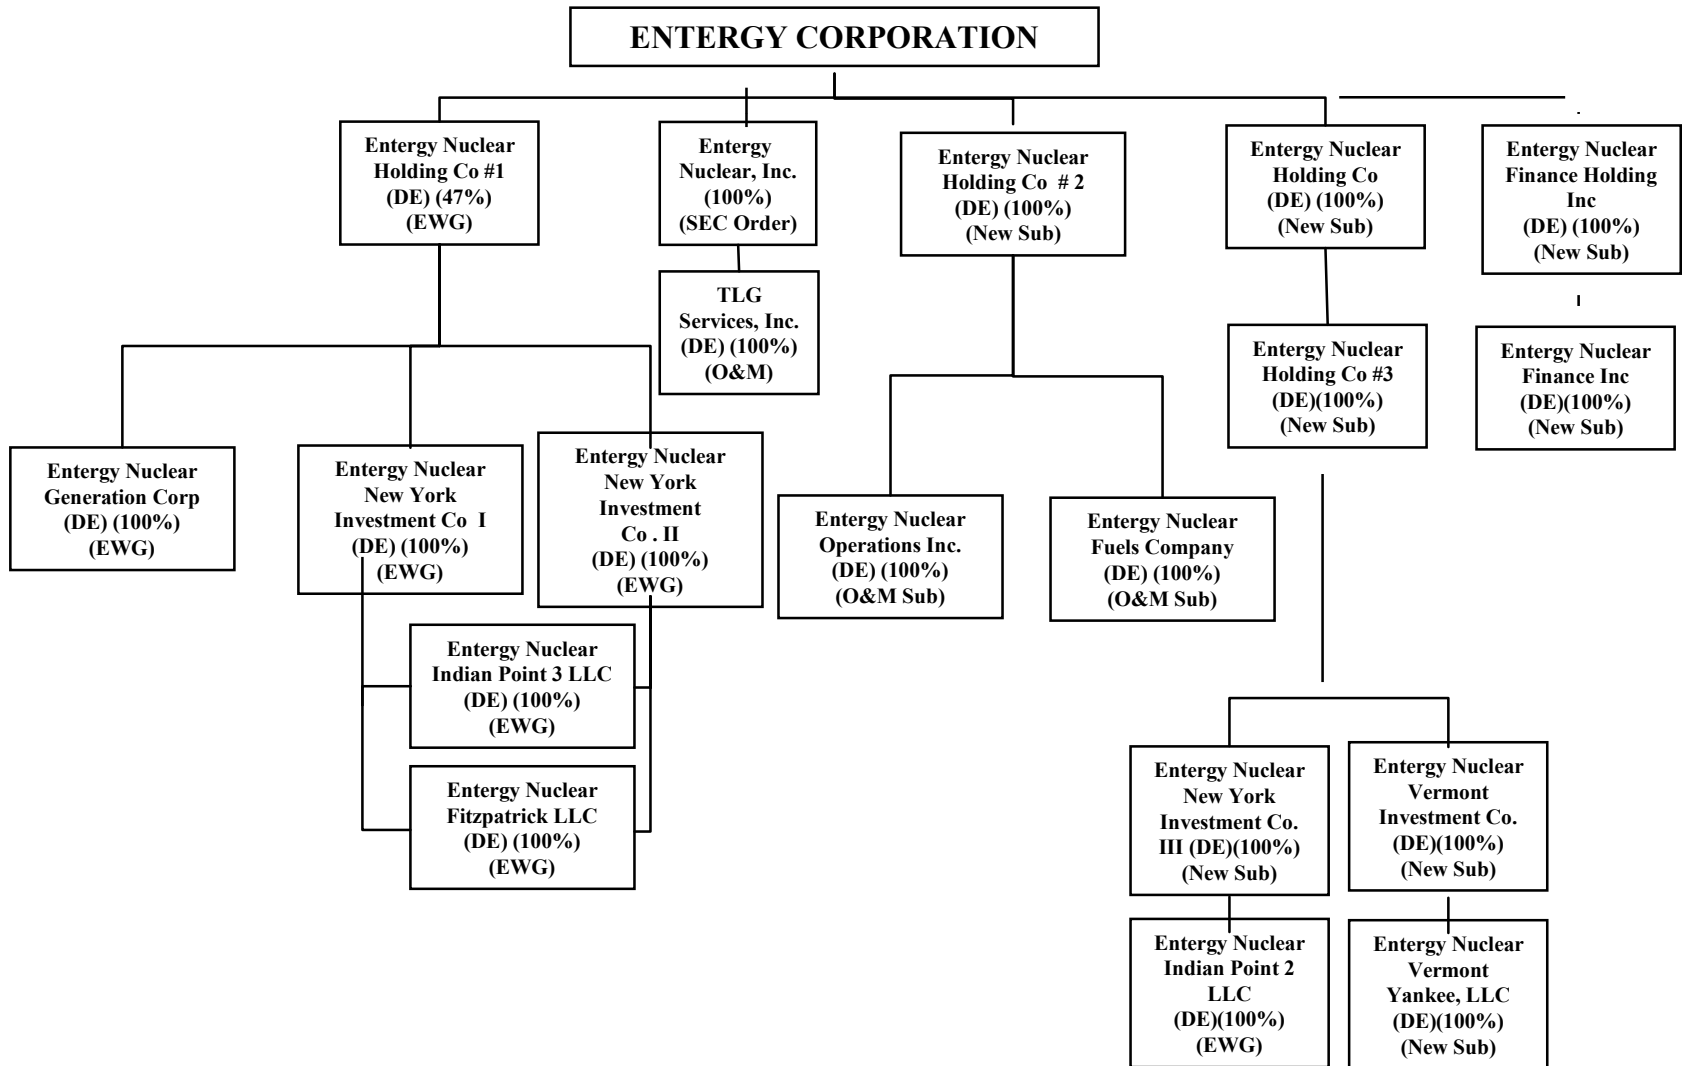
ENTERGY CORPORATION

Entergy Nuclear Holding Co #1 (DE) (47%) (EWG)

Entergy Nuclear, Inc. (100%) (SEC Order)

TLG Services, Inc. (DE) (100%) (O&M)

Entergy Nuclear Holding Co # 2 (DE) (100%) (New Sub)

Entergy Nuclear Holding Co (DE) (100%) (New Sub)

Entergy Nuclear Finance Holding Inc (DE) (100%) (New Sub)

Entergy Nuclear Holding Co #3 (DE)(100%) (New Sub)

Entergy Nuclear Finance Inc (DE)(100%) (New Sub)

Entergy Nuclear Generation Corp (DE) (100%) (EWG)

Entergy Nuclear New York Investment Co I (DE) (100%) (EWG)

Entergy Nuclear New York Investment Co . II (DE) (100%) (EWG)

Entergy Nuclear Operations Inc. (DE) (100%) (O&M Sub)

Entergy Nuclear Fuels Company (DE) (100%) (O&M Sub)

Entergy Nuclear Indian Point 3 LLC (DE) (100%) (EWG)

Entergy Nuclear Fitzpatrick LLC (DE) (100%) (EWG)

Entergy Nuclear New York Investment Co. III (DE)(100%) (New Sub)

Entergy Nuclear Vermont Investment Co. (DE)(100%) (New Sub)

Entergy Nuclear Indian Point 2 LLC (DE)(100%) (EWG)

Entergy Nuclear Vermont Yankee, LLC (DE)(100%) (New Sub)